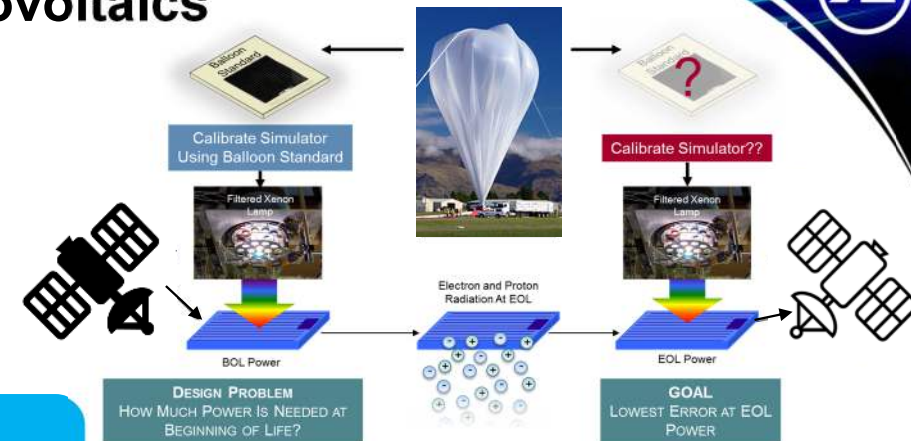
ovoltaics

Balloon Standard

Balloon Standard

?

Calibrate Simulator Using Balloon Standard

Calibrate Simulator??

Filtered Xenon Lamp

Filtered Xenon Lamp

Electron and Proton Radiation At EOL

BOL Power

EOL Power

DESIGN PROBLEM
HOW MUCH POWER IS NEEDED AT BEGINNING OF LIFE?

GOAL
LOWEST ERROR AT EOL POWER